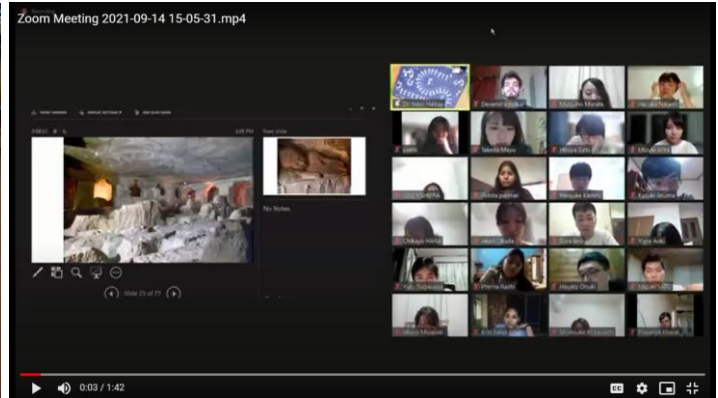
Zoom Meeting 2021-09-14 15-05-31.mp4

No Notes.

Slide 25 of 77

Dr. Inazo Habibi
Devendra Kumar
Mutsuhiro Minato
Hanako Nakano
Yoshi
Takeda Maya
Hitoya Sato
Mizuki Aoki
Ishita Jadhav
Hiroyuki Kaneko
Kazuki Niinuma
Chikaya Hama
Akari Okada
Yuga Aoki
Prerna Nadhi
Hayato Onuki
Hayato Takai
Shotaro Kobayashi

0:03 / 1:42